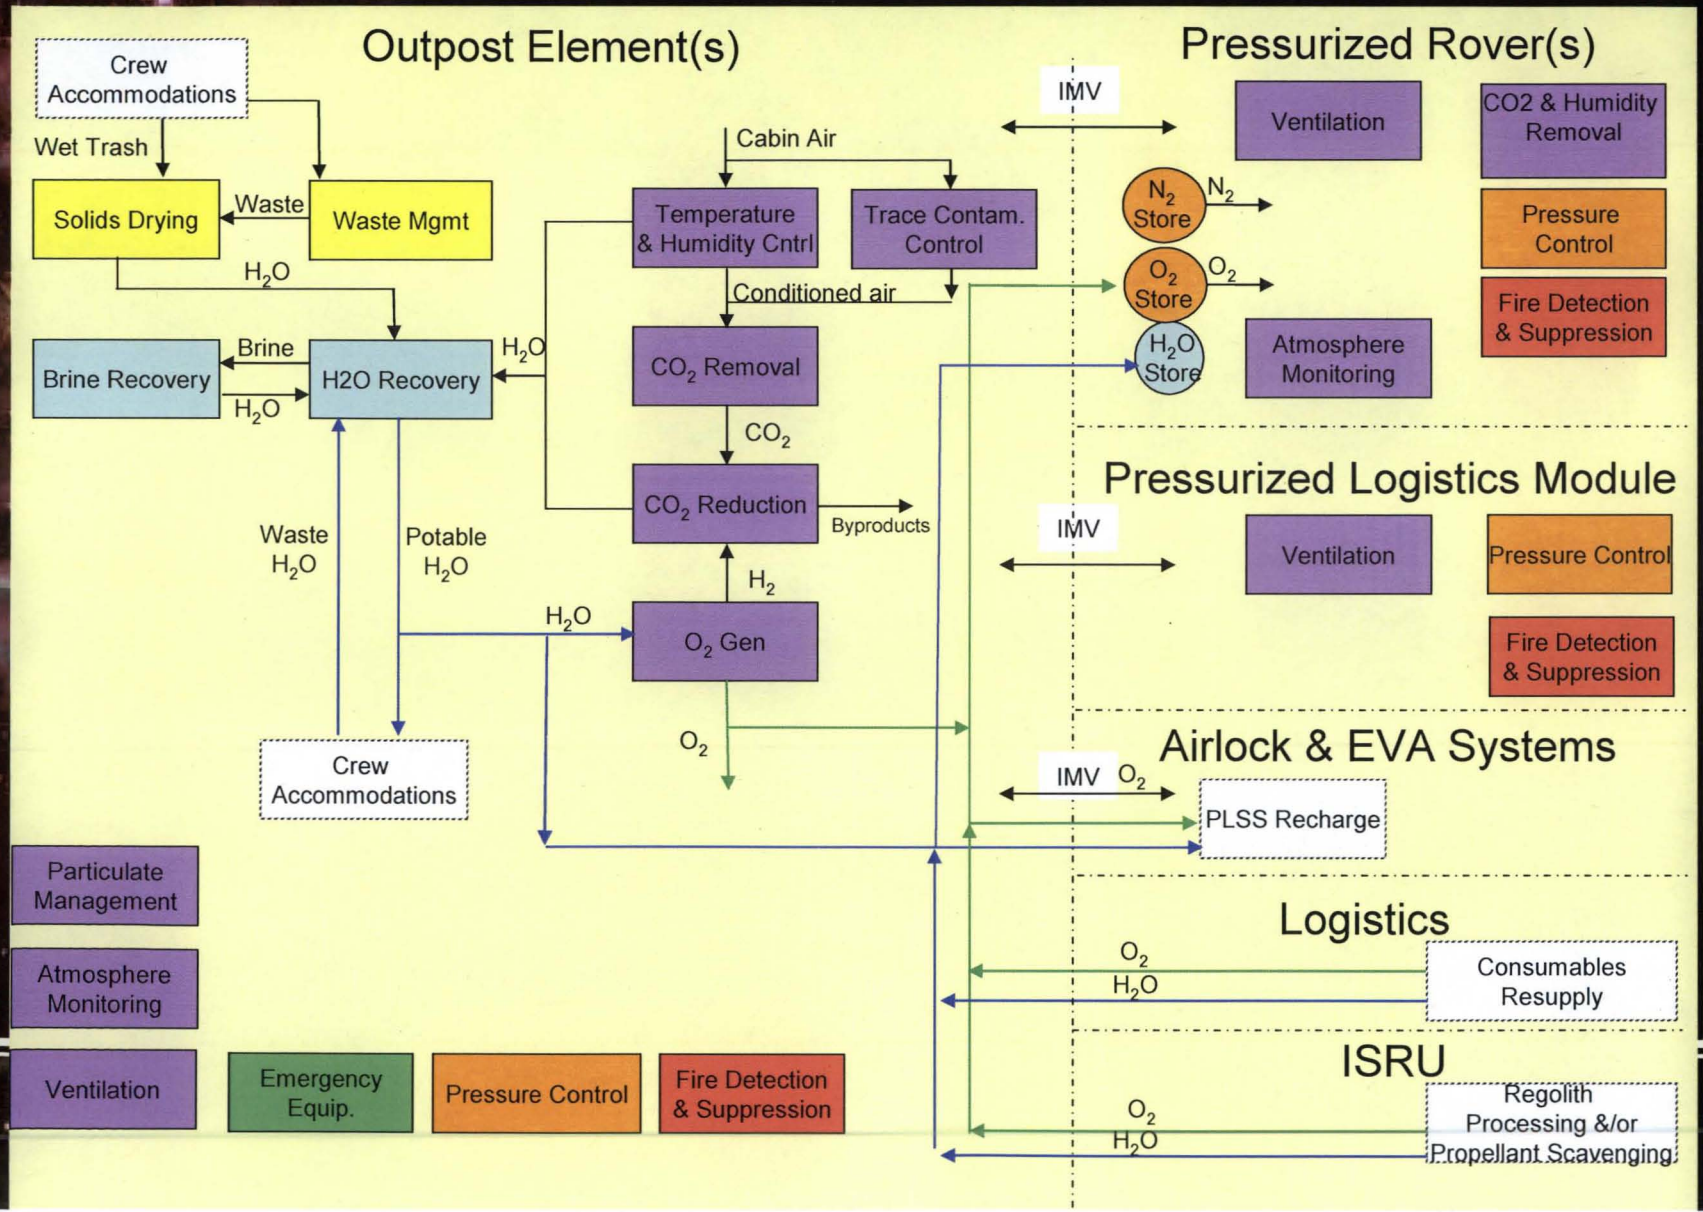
Outpost Element(s)

Crew Accommodations

Wet Trash

Solids Drying

Waste

Waste Mgmt

$H_2O$

Brine Recovery

Brine

$H_2O$

H2O Recovery

$H_2O$

Cabin Air

Temperature & Humidity Cntrl

Trace Contam. Control

Conditioned air

$CO_2$ Removal

$CO_2$

$CO_2$ Reduction

Byproducts

$H_2$

Waste $H_2O$

Potable $H_2O$

$H_2O$

$O_2$ Gen

$O_2$

Crew Accommodations

Particulate Management

Atmosphere Monitoring

Ventilation

Emergency Equip.

Pressure Control

Fire Detection & Suppression

Pressurized Rover(s)

IMV

Ventilation

CO2 & Humidity Removal

$N_2$ Store

$N_2$

Pressure Control

$O_2$ Store

$O_2$

Fire Detection & Suppression

$H_2O$ Store

Atmosphere Monitoring

Pressurized Logistics Module

IMV

Ventilation

Pressure Control

Fire Detection & Suppression

Airlock & EVA Systems

IMV

$O_2$

PLSS Recharge

Logistics

$O_2$

$H_2O$

Consumables Resupply

ISRU

$O_2$

$H_2O$

Regolith Processing &/or Propellant Scavenging